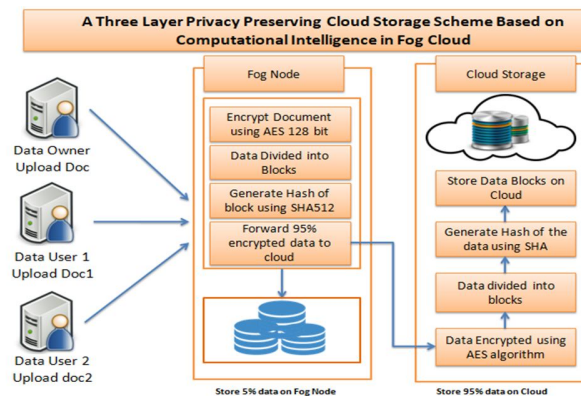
A Three Layer Privacy Preserving Cloud Storage Scheme Based on Computational Intelligence in Fog Cloud

Data Owner Upload Doc

Data User 1 Upload Doc1

Data User 2 Upload doc2

Fog Node

Encrypt Document using AES 128 bit

Data Divided into Blocks

Generate Hash of block using SHA512

Forward 95% encrypted data to cloud

Store 5% data on Fog Node

Cloud Storage

Store Data Blocks on Cloud

Generate Hash of the data using SHA

Data divided into blocks

Data Encrypted using AES algorithm

Store 95% data on Cloud